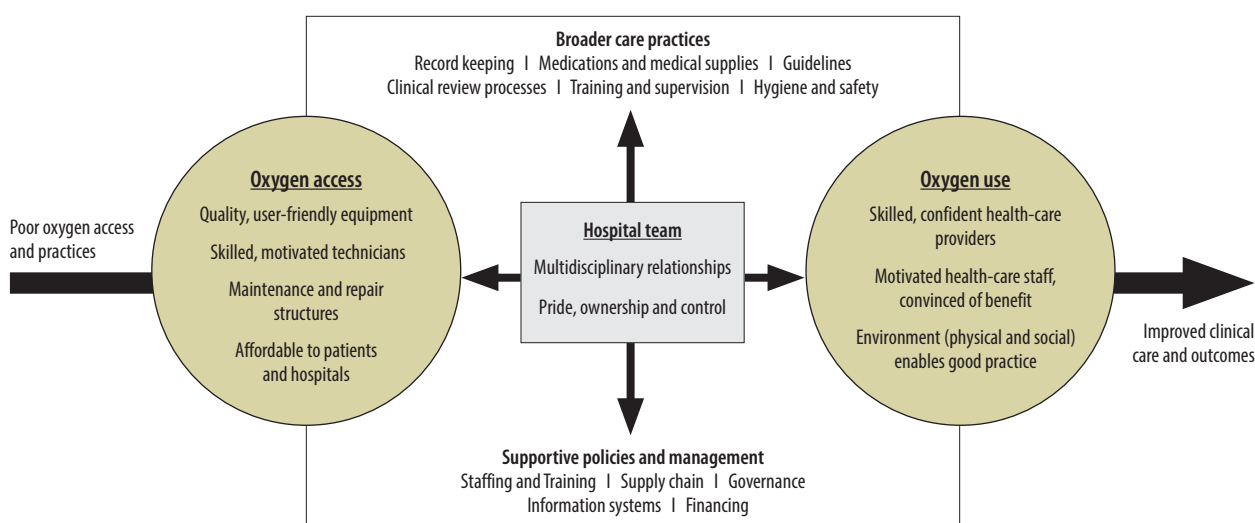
Broader care practices
Record keeping I Medications and medical supplies I Guidelines
Clinical review processes I Training and supervision I Hygiene and safety

Poor oxygen access and practices

Oxygen access
Quality, user-friendly equipment
Skilled, motivated technicians
Maintenance and repair structures
Affordable to patients and hospitals

Hospital team
Multidisciplinary relationships
Pride, ownership and control

Oxygen use
Skilled, confident health-care providers
Motivated health-care staff, convinced of benefit
Environment (physical and social) enables good practice

Improved clinical care and outcomes

Supportive policies and management
Staffing and Training I Supply chain I Governance
Information systems I Financing